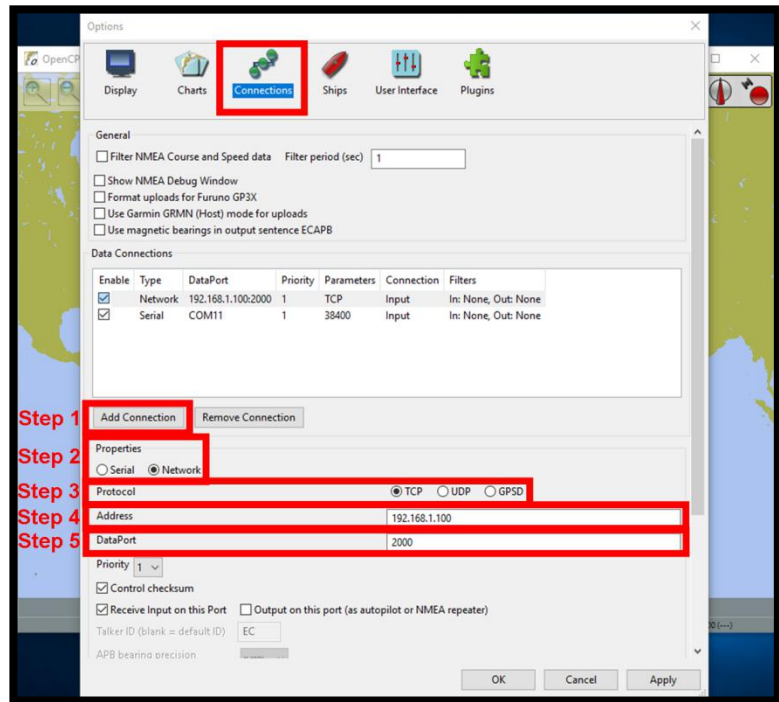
Options

OpenCP

Display Charts Connections Ships User Interface Plugins

General

Filter NMEA Course and Speed data Filter period (sec) 1

Show NMEA Debug Window
Format uploads for Furuno GP3X
Use Garmin GRMN (Host) mode for uploads
Use magnetic bearings in output sentence ECAPB

Data Connections

| Enable | Type | DataPort | Priority | Parameters | Connection | Filters |
|---|---|---|---|---|---|---|
| ☑ | Network | 192.168.1.100:2000 | 1 | TCP | Input | In: None, Out: None |
| ☑ | Serial | COM11 | 1 | 38400 | Input | In: None, Out: None |

Step 1 Add Connection Remove Connection

Step 2 Properties
Serial Network

Step 3 Protocol TCP UDP GPSD

Step 4 Address 192.168.1.100

Step 5 DataPort 2000

Priority 1

Control checksum

Receive Input on this Port Output on this port (as autopilot or NMEA repeater)

Talker ID (blank = default ID) EC

APB bearing precision

OK Cancel Apply